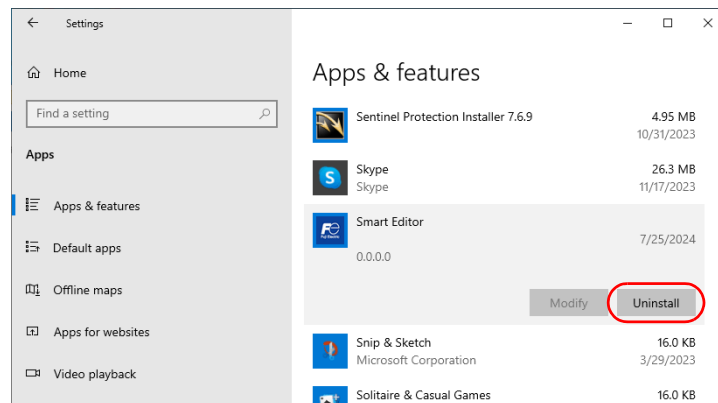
Settings

Home

Find a setting

Apps

Apps & features

Default apps

Offline maps

Apps for websites

Video playback

Apps & features

Sentinel Protection Installer 7.6.9 4.95 MB
10/31/2023

Skype 26.3 MB
Skype 11/17/2023

Smart Editor
7/25/2024
0.0.0.0

Modify Uninstall

Snip & Sketch 16.0 KB
Microsoft Corporation 3/29/2023

Solitaire & Casual Games 16.0 KB